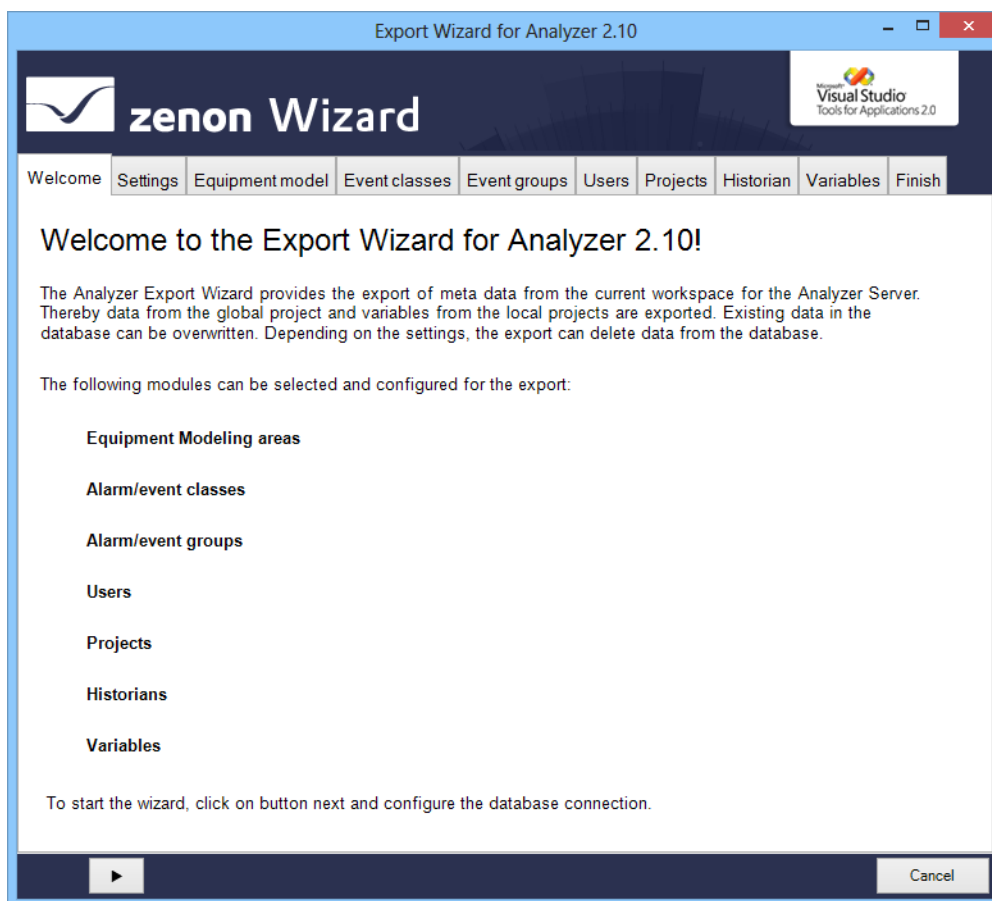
Export Wizard for Analyzer 2.10

zenon Wizard

Microsoft Visual Studio Tools for Applications 2.0

Welcome | Settings | Equipment model | Event classes | Event groups | Users | Projects | Historian | Variables | Finish

Welcome to the Export Wizard for Analyzer 2.10!

The Analyzer Export Wizard provides the export of meta data from the current workspace for the Analyzer Server. Thereby data from the global project and variables from the local projects are exported. Existing data in the database can be overwritten. Depending on the settings, the export can delete data from the database.

The following modules can be selected and configured for the export:

Equipment Modeling areas

Alarm/event classes

Alarm/event groups

Users

Projects

Historians

Variables

To start the wizard, click on button next and configure the database connection.

Cancel